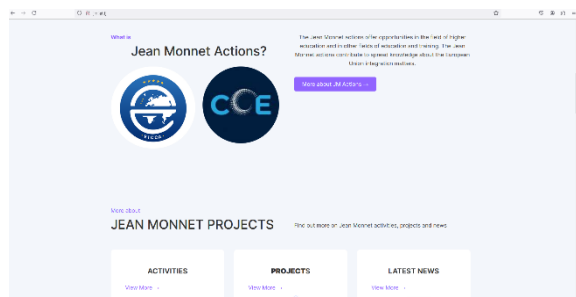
What is

Jean Monnet Actions?

The Jean Monnet actions offer opportunities in the field of higher education and in other fields of education and training. The Jean Monnet actions contribute to spread knowledge about the European Union integration matters.

More about JM Actions →

CCE

More about

JEAN MONNET PROJECTS

Find out more on Jean Monnet activities, projects and news

ACTIVITIES

View More →

PROJECTS

View More →

LATEST NEWS

View More →